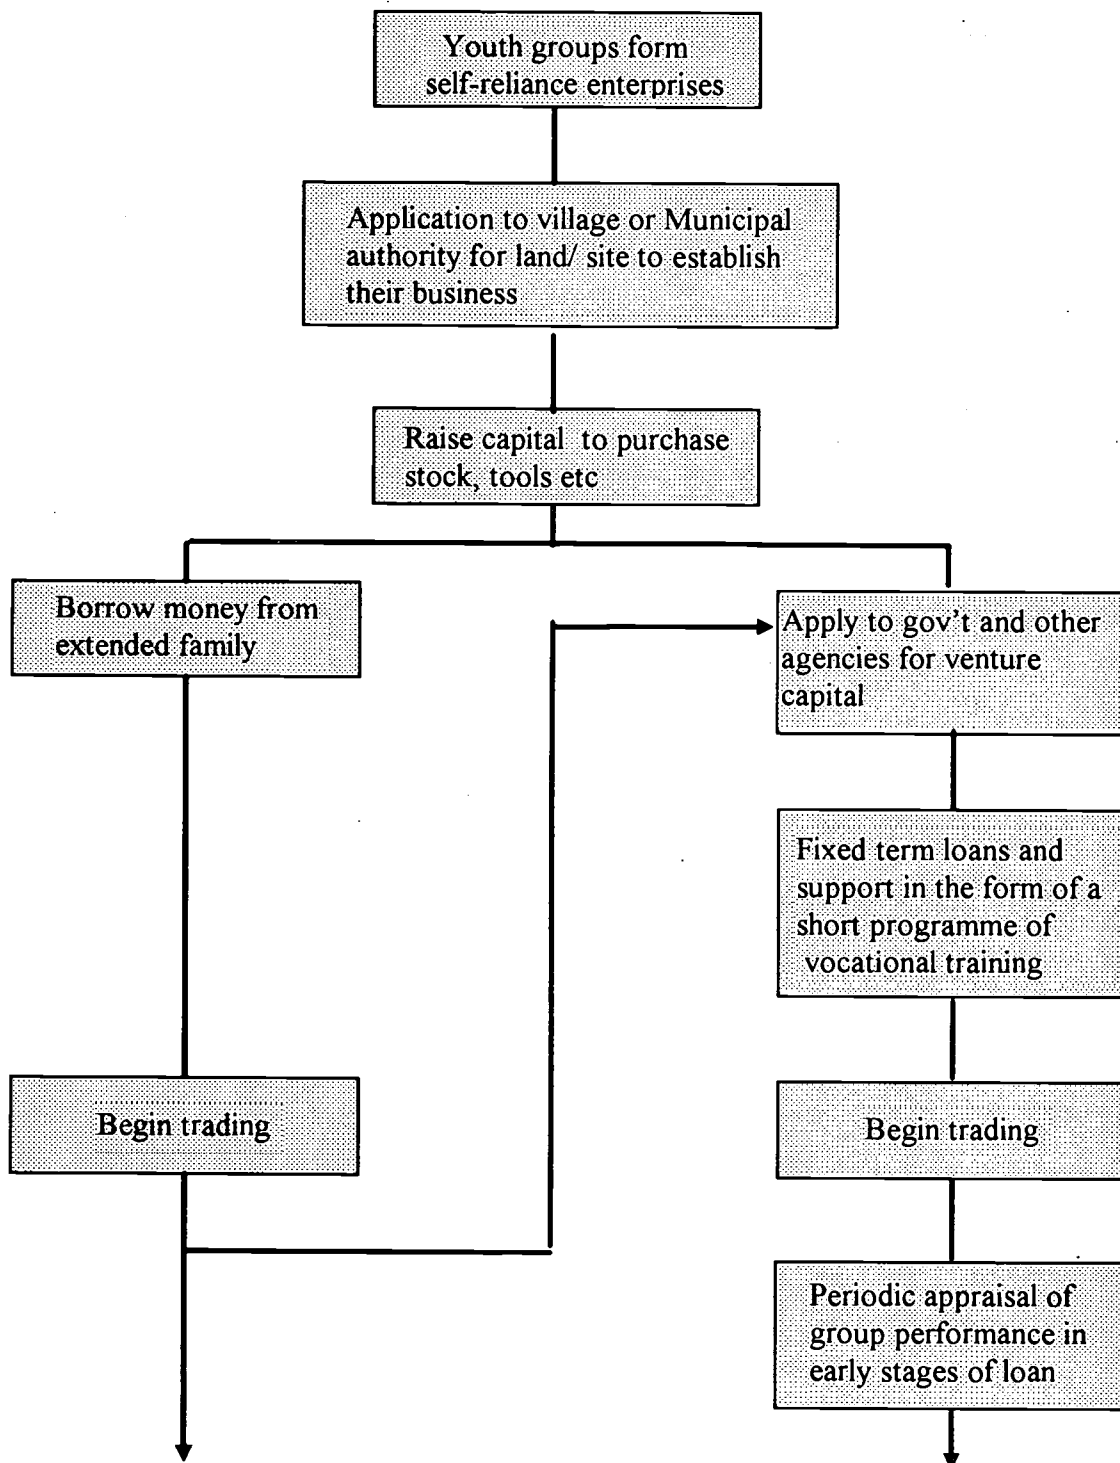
Youth groups form self-reliance enterprises

Application to village or Municipal authority for land/ site to establish their business

Raise capital to purchase stock, tools etc

Borrow money from extended family

Apply to gov't and other agencies for venture capital

Fixed term loans and support in the form of a short programme of vocational training

Begin trading

Begin trading

Periodic appraisal of group performance in early stages of loan